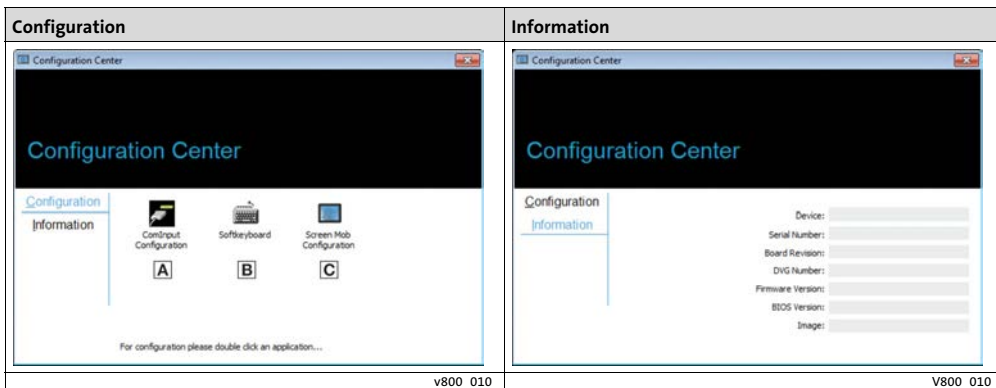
| Configuration | Information |
|---|---|
| Configuration Center<br>Configuration Center<br>Configuration<br>Information<br>ComInput Configuration<br>A<br>Softkeyboard<br>B<br>Screen Mob Configuration<br>C<br>For configuration please double click an application... | Configuration Center<br>Configuration Center<br>Configuration<br>Information<br>Device:<br>Serial Number:<br>Board Revision:<br>DVG Number:<br>Firmware Version:<br>BIOS Version:<br>Image: |
| v800_010 | V800_010 |